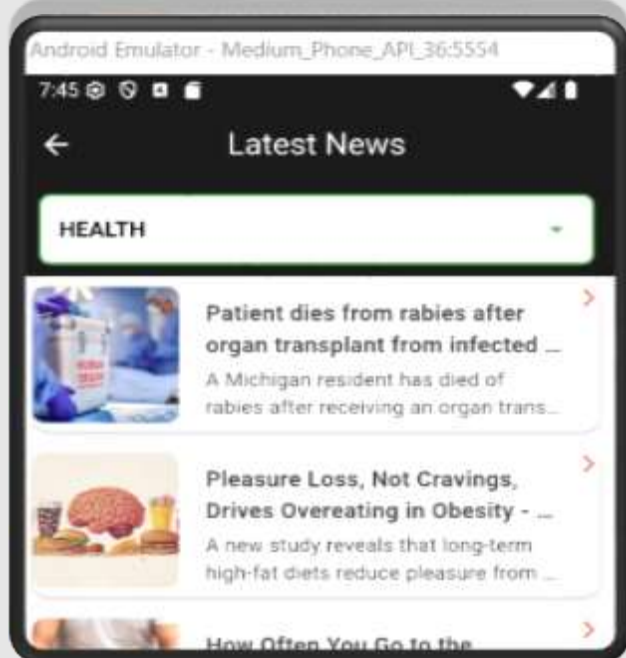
Android Emulator - Medium_Phone_API_36:5554

7:45

Latest News

HEALTH

Patient dies from rabies after organ transplant from infected ...
A Michigan resident has died of rabies after receiving an organ trans...

Pleasure Loss, Not Cravings, Drives Overeating in Obesity - ...
A new study reveals that long-term high-fat diets reduce pleasure from ...

How Often You Go to the